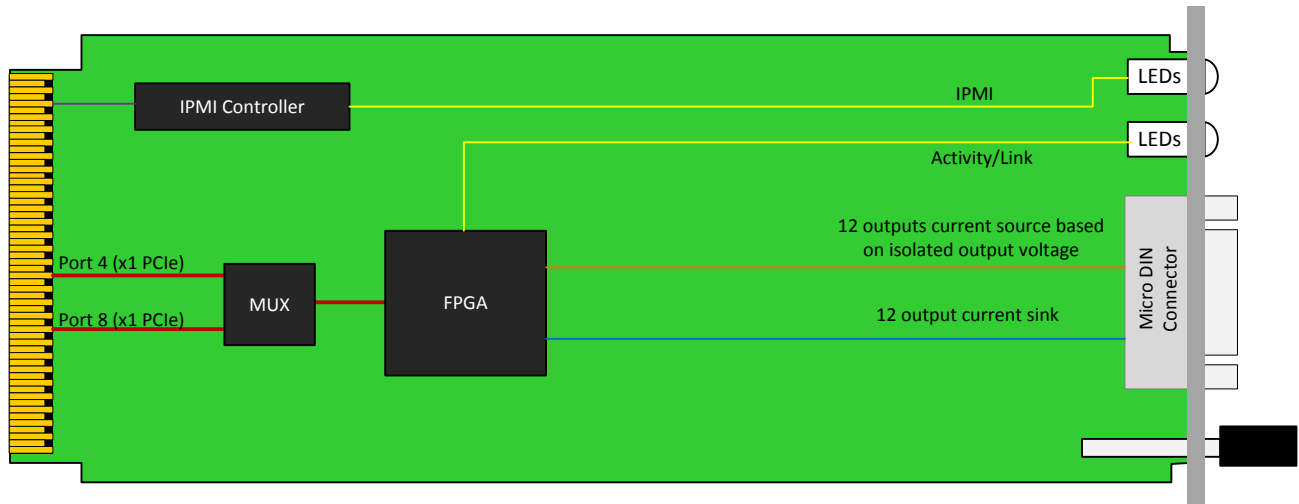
IPMI Controller

IPMI

LEDs

LEDs

Activity/Link

12 outputs current source based on isolated output voltage

Port 4 (x1 PCIe)

MUX

FPGA

Port 8 (x1 PCIe)

12 output current sink

Micro DIN Connector